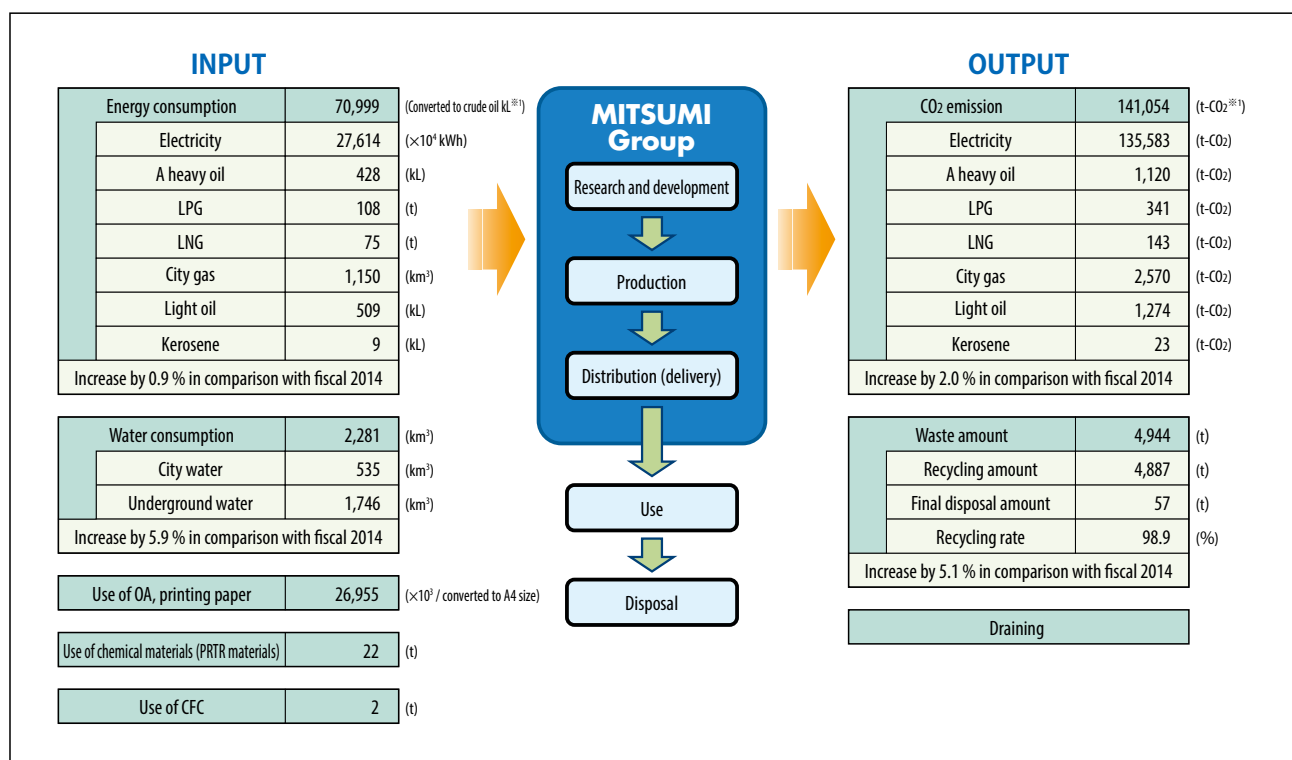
INPUT

| Energy consumption | 70,999 | (Converted to crude oil kL※1) |
|---|---|---|
| Electricity | 27,614 | (×10⁴ kWh) |
| A heavy oil | 428 | (kL) |
| LPG | 108 | (t) |
| LNG | 75 | (t) |
| City gas | 1,150 | (km³) |
| Light oil | 509 | (kL) |
| Kerosene | 9 | (kL) |
| Increase by 0.9 % in comparison with fiscal 2014 | | |

| Water consumption | 2,281 | (km³) |
|---|---|---|
| City water | 535 | (km³) |
| Underground water | 1,746 | (km³) |
| Increase by 5.9 % in comparison with fiscal 2014 | | |

| Use of OA, printing paper | 26,955 | (×10³ / converted to A4 size) |
|---|---|---|

| Use of chemical materials (PRTR materials) | 22 | (t) |
|---|---|---|

| Use of CFC | 2 | (t) |
|---|---|---|

MITSUMI Group

Research and development

Production

Distribution (delivery)

Use

Disposal

OUTPUT

| $CO_2$ emission | 141,054 | (t-$CO_2$※1) |
|---|---|---|
| Electricity | 135,583 | (t-$CO_2$) |
| A heavy oil | 1,120 | (t-$CO_2$) |
| LPG | 341 | (t-$CO_2$) |
| LNG | 143 | (t-$CO_2$) |
| City gas | 2,570 | (t-$CO_2$) |
| Light oil | 1,274 | (t-$CO_2$) |
| Kerosene | 23 | (t-$CO_2$) |
| Increase by 2.0 % in comparison with fiscal 2014 | | |

| Waste amount | 4,944 | (t) |
|---|---|---|
| Recycling amount | 4,887 | (t) |
| Final disposal amount | 57 | (t) |
| Recycling rate | 98.9 | (%) |
| Increase by 5.1 % in comparison with fiscal 2014 | | |

Draining